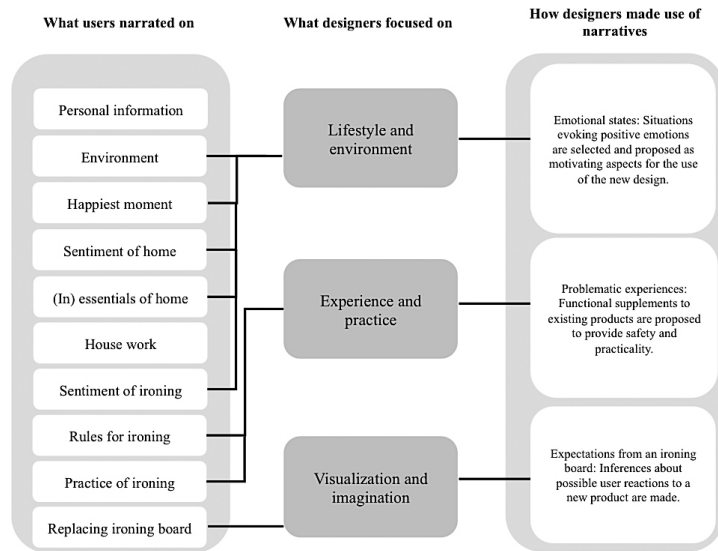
What users narrated on

What designers focused on

How designers made use of narratives

Personal information

Environment

Happiest moment

Sentiment of home

(In) essentials of home

House work

Sentiment of ironing

Rules for ironing

Practice of ironing

Replacing ironing board

Lifestyle and environment

Experience and practice

Visualization and imagination

Emotional states: Situations evoking positive emotions are selected and proposed as motivating aspects for the use of the new design.

Problematic experiences: Functional supplements to existing products are proposed to provide safety and practicality.

Expectations from an ironing board: Inferences about possible user reactions to a new product are made.